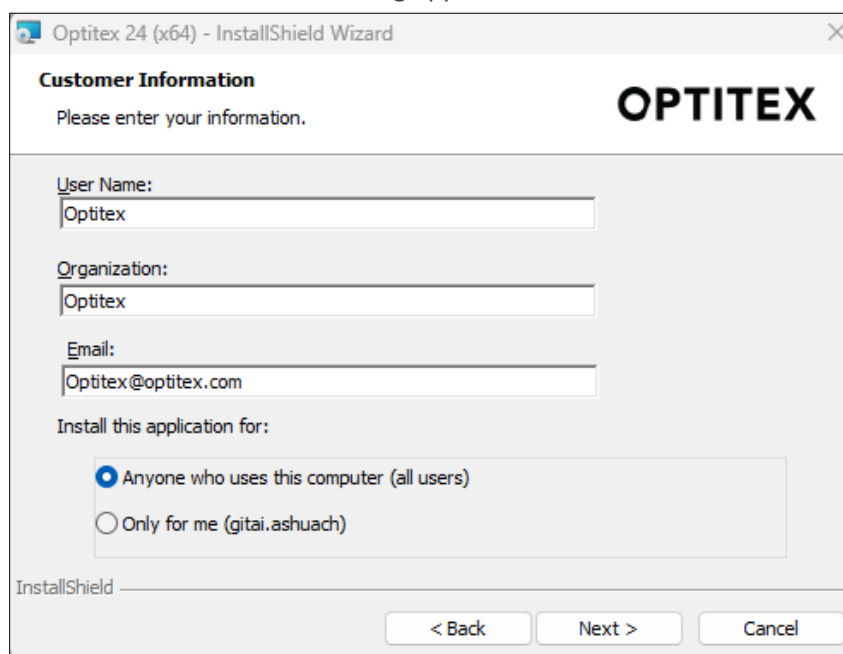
Optitex 24 (x64) - InstallShield Wizard

Customer Information

Please enter your information.

OPTITEX

User Name:
Optitex

Organization:
Optitex

Email:
Optitex@optitex.com

Install this application for:

Anyone who uses this computer (all users)

Only for me (gitai.ashuach)

InstallShield

< Back
Next >
Cancel